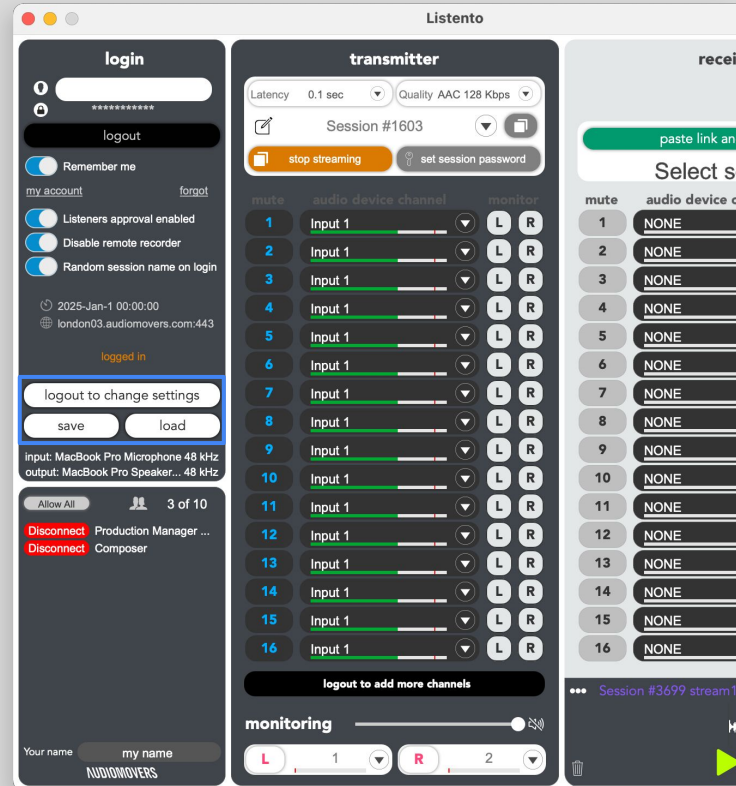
Listento

login

***********

logout

Remember me

my account forgot

Listeners approval enabled

Disable remote recorder

Random session name on login

2025-Jan-1 00:00:00

london03.audiomovers.com:443

logged in

logout to change settings

save load

input: MacBook Pro Microphone 48 kHz
output: MacBook Pro Speaker... 48 kHz

Allow All 3 of 10

Disconnect Production Manager ...

Disconnect Composer

Your name my name

AUDIOMOVERS

transmitter

Latency 0.1 sec Quality AAC 128 Kbps

Session #1603

stop streaming set session password

mute audio device channel monitor

| mute | audio device channel | monitor |
|---|---|---|
| 1 | Input 1 | L R |
| 2 | Input 1 | L R |
| 3 | Input 1 | L R |
| 4 | Input 1 | L R |
| 5 | Input 1 | L R |
| 6 | Input 1 | L R |
| 7 | Input 1 | L R |
| 8 | Input 1 | L R |
| 9 | Input 1 | L R |
| 10 | Input 1 | L R |
| 11 | Input 1 | L R |
| 12 | Input 1 | L R |
| 13 | Input 1 | L R |
| 14 | Input 1 | L R |
| 15 | Input 1 | L R |
| 16 | Input 1 | L R |

logout to add more channels

monitoring

L 1 R 2

recei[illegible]

paste link an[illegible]

Select s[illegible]

| mute | audio device c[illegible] |
|---|---|
| 1 | NONE |
| 2 | NONE |
| 3 | NONE |
| 4 | NONE |
| 5 | NONE |
| 6 | NONE |
| 7 | NONE |
| 8 | NONE |
| 9 | NONE |
| 10 | NONE |
| 11 | NONE |
| 12 | NONE |
| 13 | NONE |
| 14 | NONE |
| 15 | NONE |
| 16 | NONE |

Session #3699 stream1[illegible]